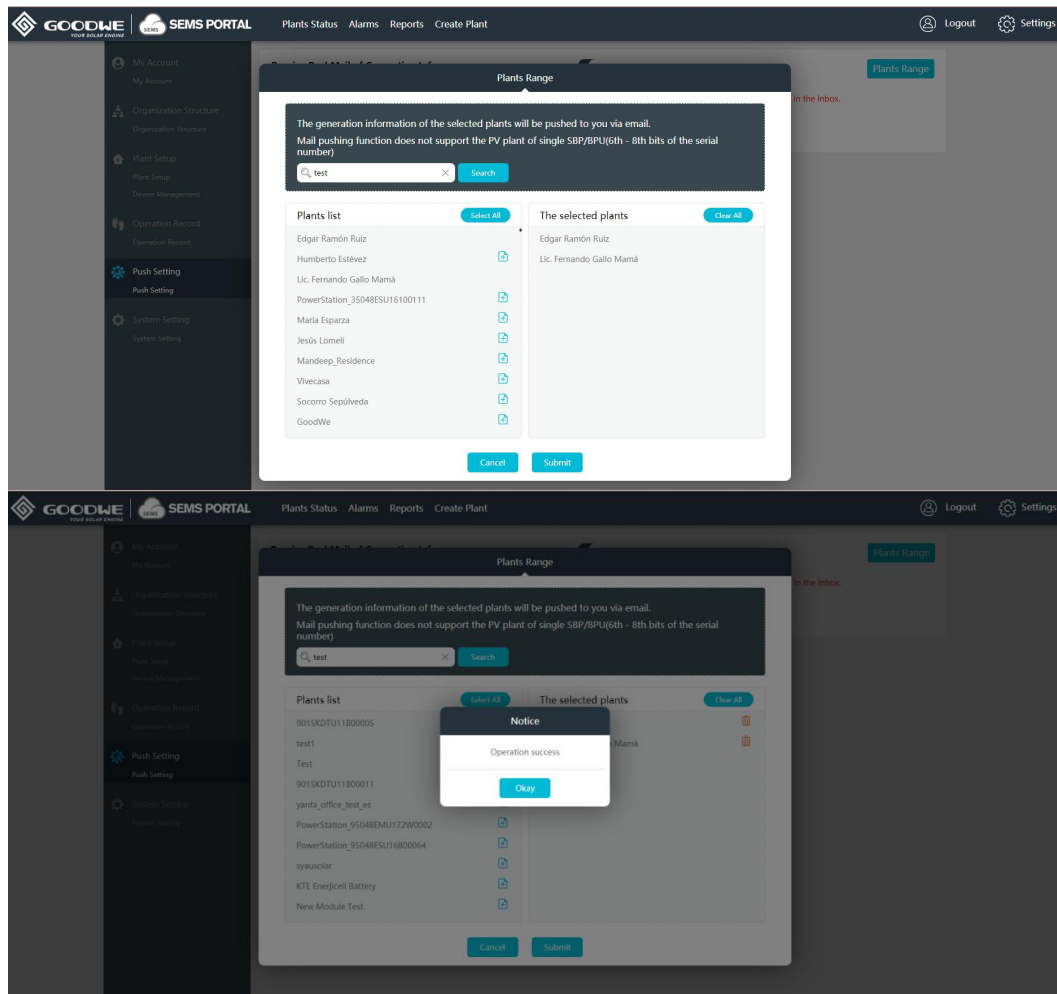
GOODWE YOUR SOLAR ENGINE | SEMS SEMS PORTAL  Plants Status  Alarms  Reports  Create Plant  Logout  Settings

My Account
My Account
Organization Structure
Organization Structure
Plant Setup
Plant Setup
Device Management
Operation Record
Operation Record
Push Setting
Push Setting
System Setting
System Setting

Plants Range
in the inbox.

Plants Range

The generation information of the selected plants will be pushed to you via email.
Mail pushing function does not support the PV plant of single SBP/BPU(6th - 8th bits of the serial number)

test
Search

Plants list  Select All
Edgar Ramón Ruiz
Humberto Estévez
Lic. Fernando Gallo Mamá
PowerStation_35048ESU16100111
Maria Esparza
Jesús Lomeli
Mandeep_Residence
Vivecasa
Socorro Sepúlveda
GoodWe

The selected plants  Clear All
Edgar Ramón Ruiz
Lic. Fernando Gallo Mamá

Cancel  Submit

GOODWE YOUR SOLAR ENGINE | SEMS SEMS PORTAL  Plants Status  Alarms  Reports  Create Plant  Logout  Settings

My Account
My Account
Organization Structure
Organization Structure
Plant Setup
Plant Setup
Device Management
Operation Record
Operation Record
Push Setting
Push Setting
System Setting
System Setting

Plants Range
in the inbox.

Plants Range

The generation information of the selected plants will be pushed to you via email.
Mail pushing function does not support the PV plant of single SBP/BPU(6th - 8th bits of the serial number)

test
Search

Plants list  Select All
901SKDTU11800005
test1
Test
901SKDTU11800011
yanfa_office_test_es
PowerStation_95048EMU172W0002
PowerStation_95048ESU16800064
syausolar
KTE Enerjicell Battery
New Module Test

The selected plants  Clear All
Mamá

Notice
Operation success
Okay

Cancel  Submit